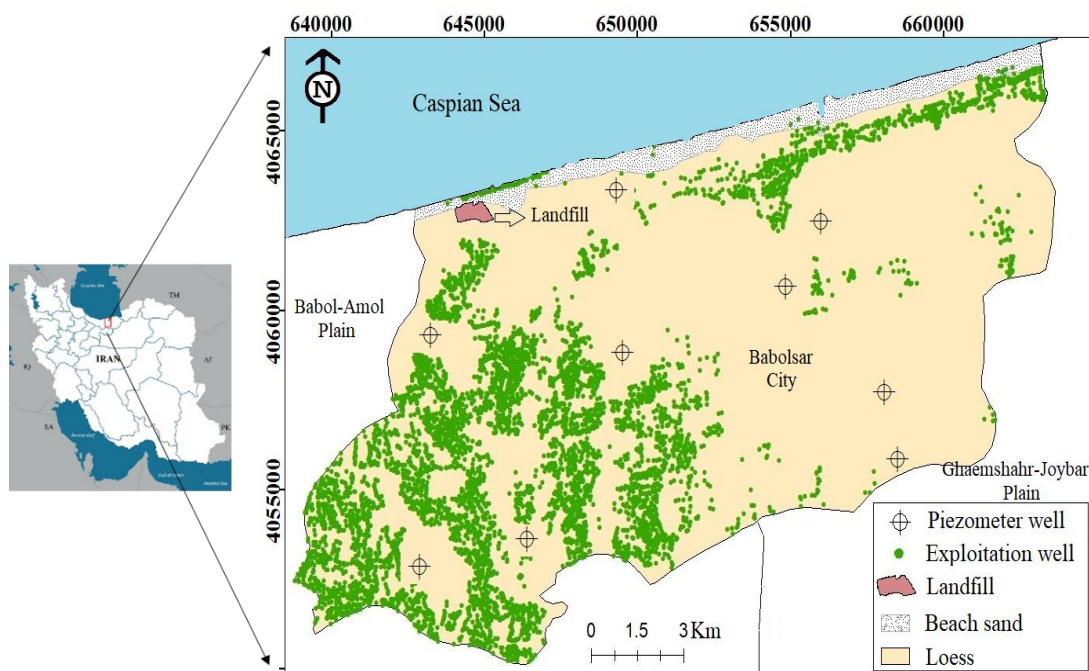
640000 645000 650000 655000 660000

N

Caspian Sea

4065000

Landfill

4060000

Babol-Amol Plain

Babolsar City

4055000

Ghaemshahr-Joybar Plain

TM

IRAN

AF

IQ

SA

PK

Piezometer well
Exploitation well
Landfill
Beach sand
Loess

0 1.5 3Km